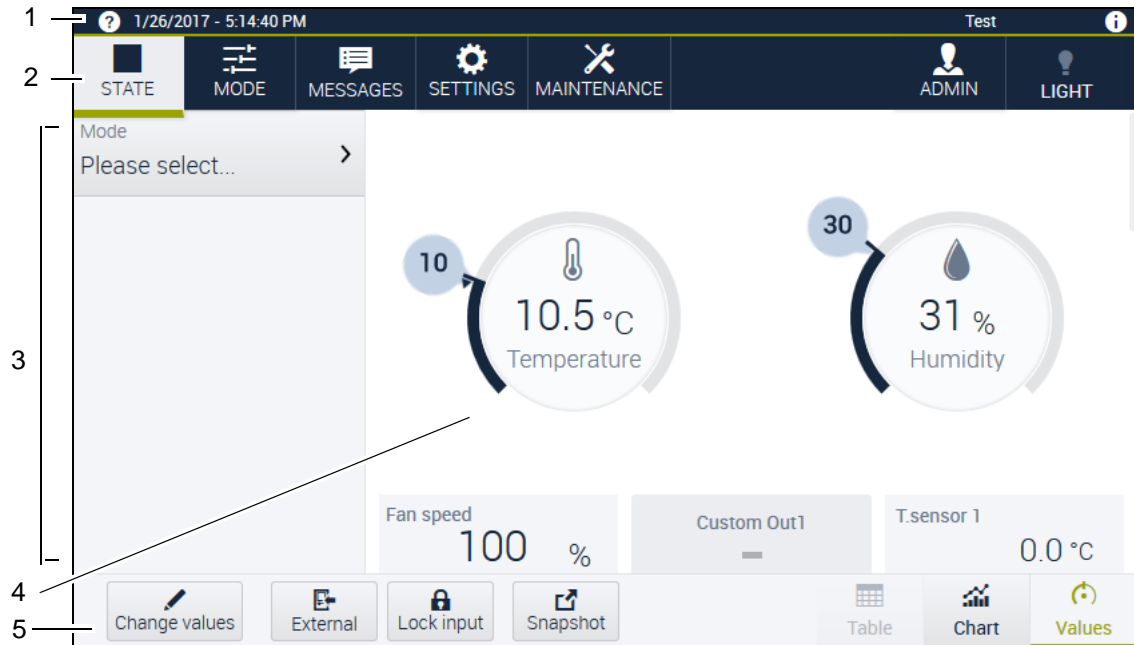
1
1/26/2017 - 5:14:40 PM
Test
2
STATE
MODE
MESSAGES
SETTINGS
MAINTENANCE
ADMIN
LIGHT
3
Mode
Please select...
10
10.5 °C
Temperature
30
31 %
Humidity
Fan speed
100 %
Custom Out1
T.sensor 1
0.0 °C
4
5
Change values
External
Lock input
Snapshot
Table
Chart
Values